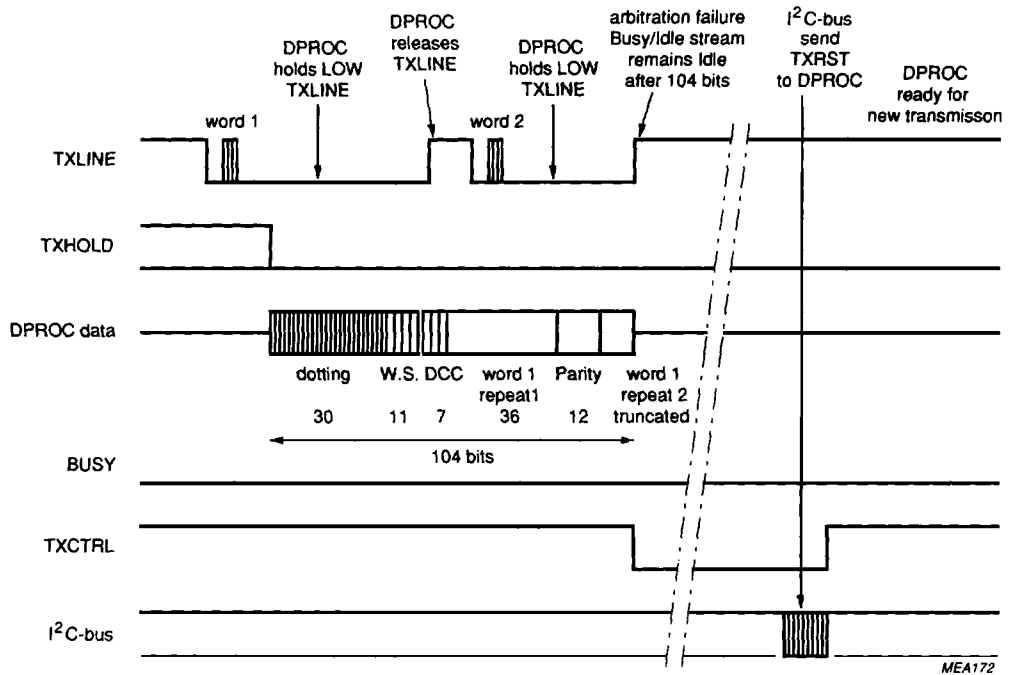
word 1

DPROC holds LOW TXLINE

DPROC releases TXLINE

word 2

DPROC holds LOW TXLINE

arbitration failure Busy/Idle stream remains Idle after 104 bits

$I^2C$-bus send TXRST to DPROC

DPROC ready for new transmisson

TXLINE

TXHOLD

DPROC data

dotting 30

W.S. 11

DCC 7

word 1 repeat1 36

Parity 12

word 1 repeat 2 truncated

104 bits

BUSY

TXCTRL

$I^2C$-bus

MEA172